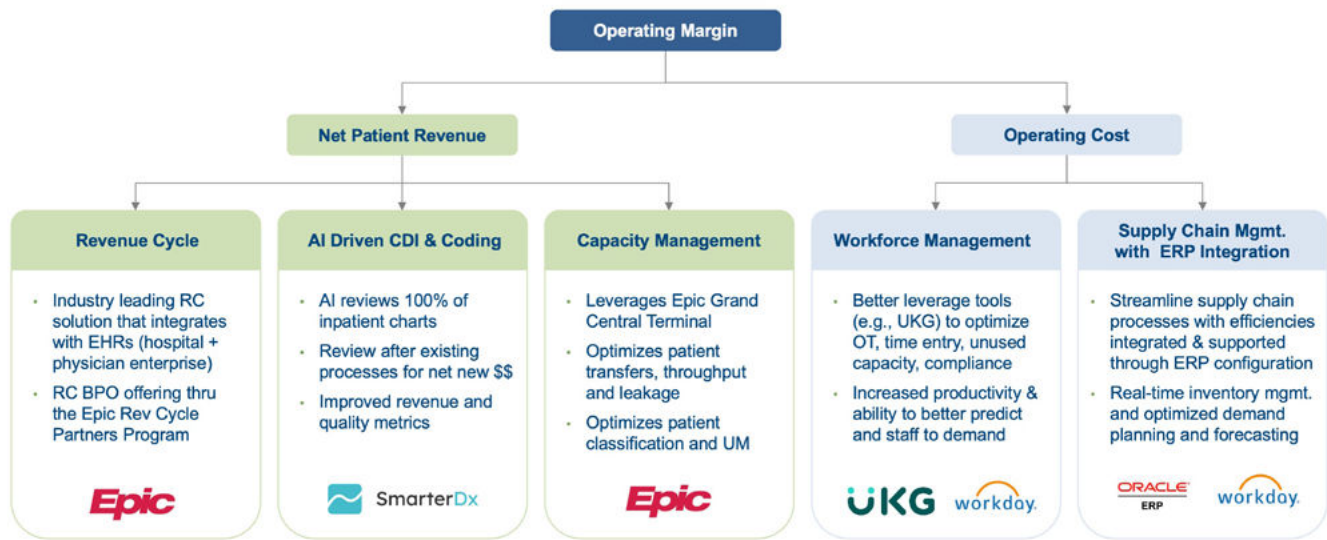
Operating Margin

Net Patient Revenue

Operating Cost

Revenue Cycle

- Industry leading RC solution that integrates with EHRs (hospital + physician enterprise)
- RC BPO offering thru the Epic Rev Cycle Partners Program

Epic

AI Driven CDI & Coding

- AI reviews 100% of inpatient charts
- Review after existing processes for net new $$
- Improved revenue and quality metrics

SmarterDx

Capacity Management

- Leverages Epic Grand Central Terminal
- Optimizes patient transfers, throughput and leakage
- Optimizes patient classification and UM

Epic

Workforce Management

- Better leverage tools (e.g., UKG) to optimize OT, time entry, unused capacity, compliance
- Increased productivity & ability to better predict and staff to demand

UKG workday.

Supply Chain Mgmt. with ERP Integration

- Streamline supply chain processes with efficiencies integrated & supported through ERP configuration
- Real-time inventory mgmt. and optimized demand planning and forecasting

ORACLE ERP workday.